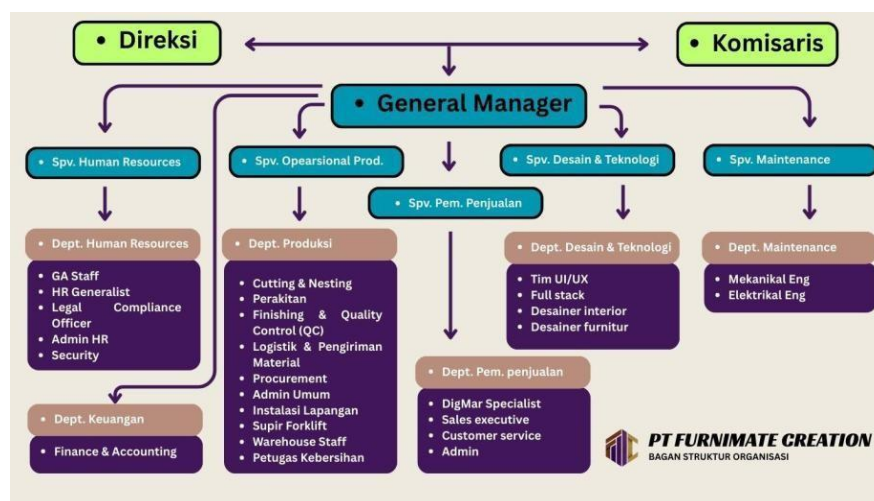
• Direksi

• Komisaris

• General Manager

• Spv. Human Resources

• Spv. Opearsional Prod.

• Spv. Desain & Teknologi

• Spv. Maintenance

• Spv. Pem. Penjualan

• Dept. Human Resources

• GA Staff
• HR Generalist
• Legal Compliance Officer
• Admin HR
• Security

• Dept. Produksi

• Cutting & Nesting
• Perakitan
• Finishing & Quality Control (QC)
• Logistik & Pengiriman Material
• Procurement
• Admin Umum
• Instalasi Lapangan
• Supir Forklift
• Warehouse Staff
• Petugas Kebersihan

• Dept. Desain & Teknologi

• Tim UI/UX
• Full stack
• Desainer interior
• Desainer furnitur

• Dept. Maintenance

• Mekanikal Eng
• Elektrikal Eng

• Dept. Pem. penjualan

• DigMar Specialist
• Sales executive
• Customer service
• Admin

• Dept. Keuangan

• Finance & Accounting

PT FURNIMATE CREATION
BAGAN STRUKTUR ORGANISASI